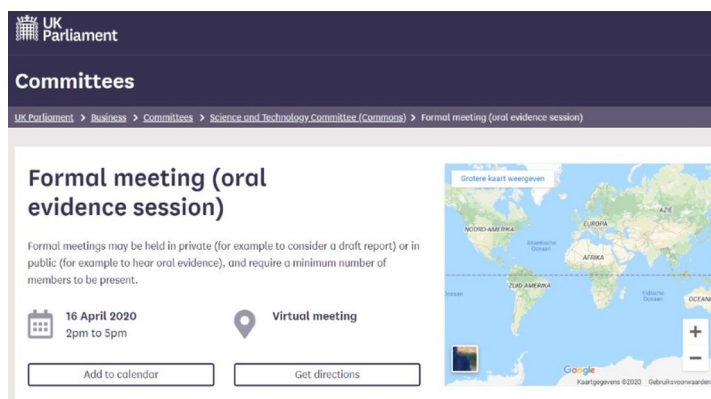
UK Parliament

Committees

UK Parliament > Business > Committees > Science and Technology Committee (Commons) > Formal meeting (oral evidence session)

Formal meeting (oral evidence session)

Formal meetings may be held in private (for example to consider a draft report) or in public (for example to hear oral evidence), and require a minimum number of members to be present.

16 April 2020
2pm to 5pm

Virtual meeting

Add to calendar

Get directions

Grotere kaart weergeven

NOORD-AMERIKA

EUROPA

AZIË

Atlantische Oceaan

AFRIKA

ZUID-AMERIKA

Indische Oceaan

OCEANI

+

−

Google

Kaartgegevens ©2020 Gebruiksvoorwaarden